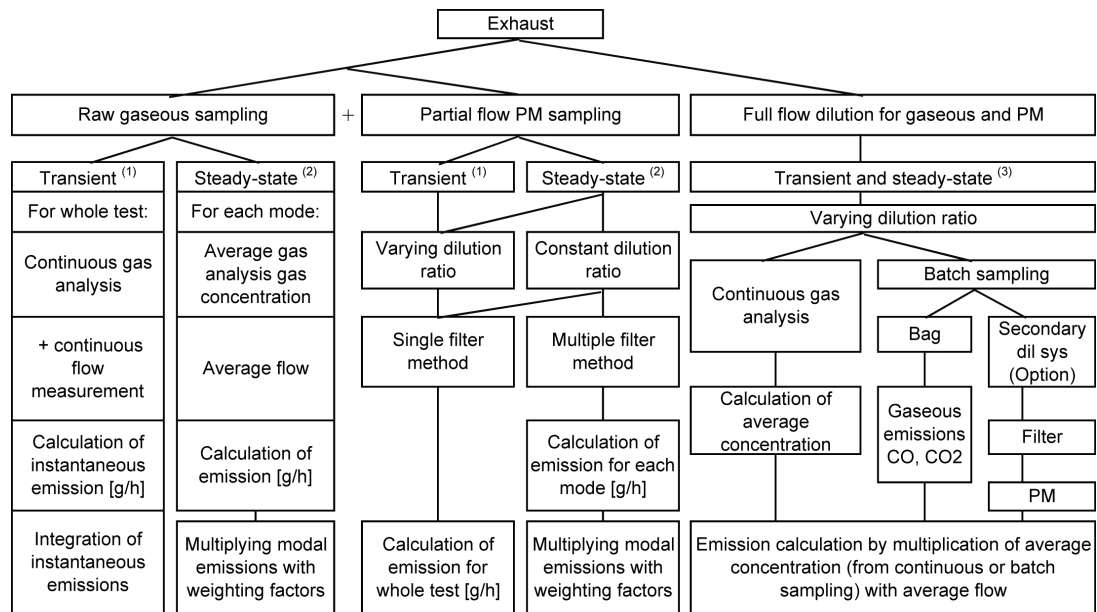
Exhaust

Raw gaseous sampling

+

Partial flow PM sampling

Full flow dilution for gaseous and PM

Transient $^{(1)}$

Steady-state $^{(2)}$

For whole test:

For each mode:

Continuous gas analysis

Average gas analysis gas concentration

+ continuous flow measurement

Average flow

Calculation of instantaneous emission [g/h]

Calculation of emission [g/h]

Integration of instantaneous emissions

Multiplying modal emissions with weighting factors

Transient $^{(1)}$

Steady-state $^{(2)}$

Varying dilution ratio

Constant dilution ratio

Single filter method

Multiple filter method

Calculation of emission for each mode [g/h]

Calculation of emission for whole test [g/h]

Multiplying modal emissions with weighting factors

Transient and steady-state $^{(3)}$

Varying dilution ratio

Continuous gas analysis

Batch sampling

Bag

Secondary dil sys (Option)

Calculation of average concentration

Gaseous emissions CO, CO2

Filter

PM

Emission calculation by multiplication of average concentration (from continuous or batch sampling) with average flow